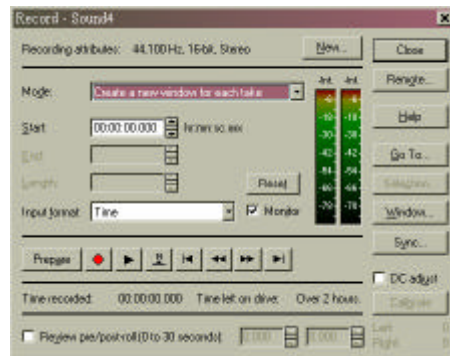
Record - Sound4

Recording attributes: 44,100 Hz, 16-bit, Stereo

New...

Close

Remote...

Help

Go To...

Selection...

Window...

Sync...

Mode: Create a new window for each take

Start 00:00:00.000 hr:mn:sc.xxx

End

Length

Reset

Input format: Time

Monitor

-Inf. -Inf.

-6 -6
-12 -12
-18 -18
-24 -24
-30 -30
-36 -36
-42 -42
-48 -48
-54 -54
-60 -60
-66 -66
-72 -72
-78 -78

Prepare

DC adjust

Calibrate

Time recorded: 00:00:00.000 Time left on drive: Over 2 hours

Review pre/post-roll (0 to 30 seconds) 0.000 0.000

Left

Right